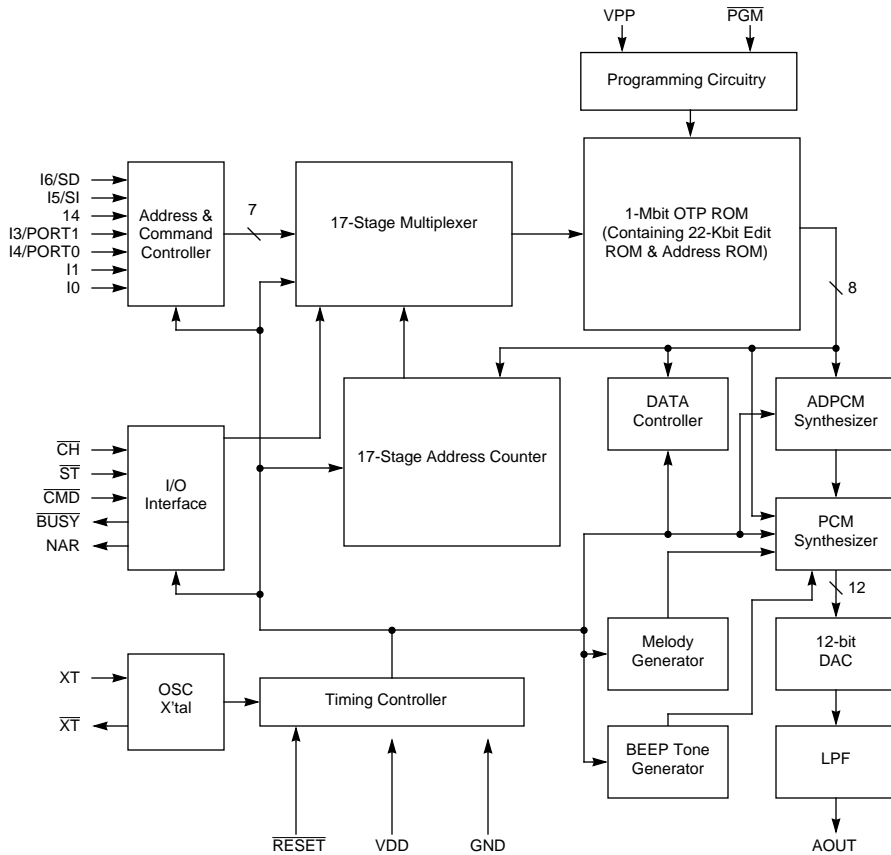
VPP
$\overline{PGM}$
Programming Circuitry
I6/SD
I5/SI
14
I3/PORT1
I4/PORT0
I1
I0
Address & Command Controller
7
17-Stage Multiplexer
1-Mbit OTP ROM (Containing 22-Kbit Edit ROM & Address ROM)
8
$\overline{CH}$
$\overline{ST}$
$\overline{CMD}$
$\overline{BUSY}$
NAR
I/O Interface
17-Stage Address Counter
DATA Controller
ADPCM Synthesizer
PCM Synthesizer
12
Melody Generator
12-bit DAC
XT
$\overline{XT}$
OSC X'tal
Timing Controller
BEEP Tone Generator
LPF
$\overline{RESET}$
VDD
GND
AOUT